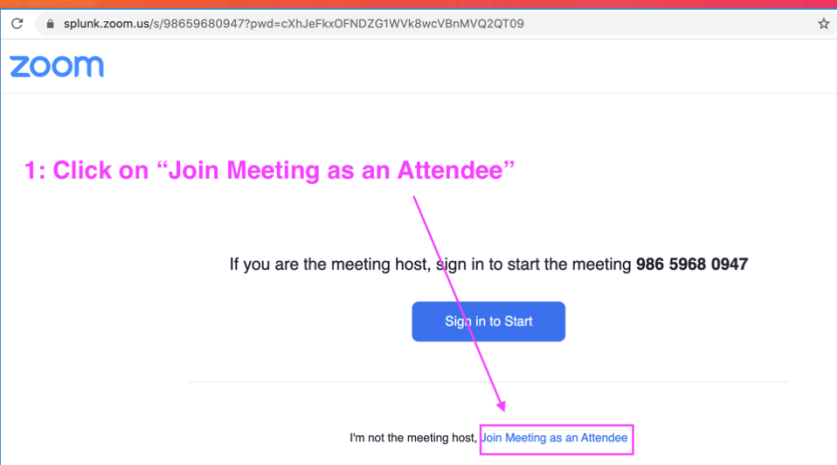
splunk.zoom.us/s/98659680947?pwd=cXhJeFkxOFNDZG1WVk8wcVBnMVQ2QT09

zoom

1: Click on “Join Meeting as an Attendee”

If you are the meeting host, sign in to start the meeting **986 5968 0947**

Sign in to Start

I'm not the meeting host, Join Meeting as an Attendee